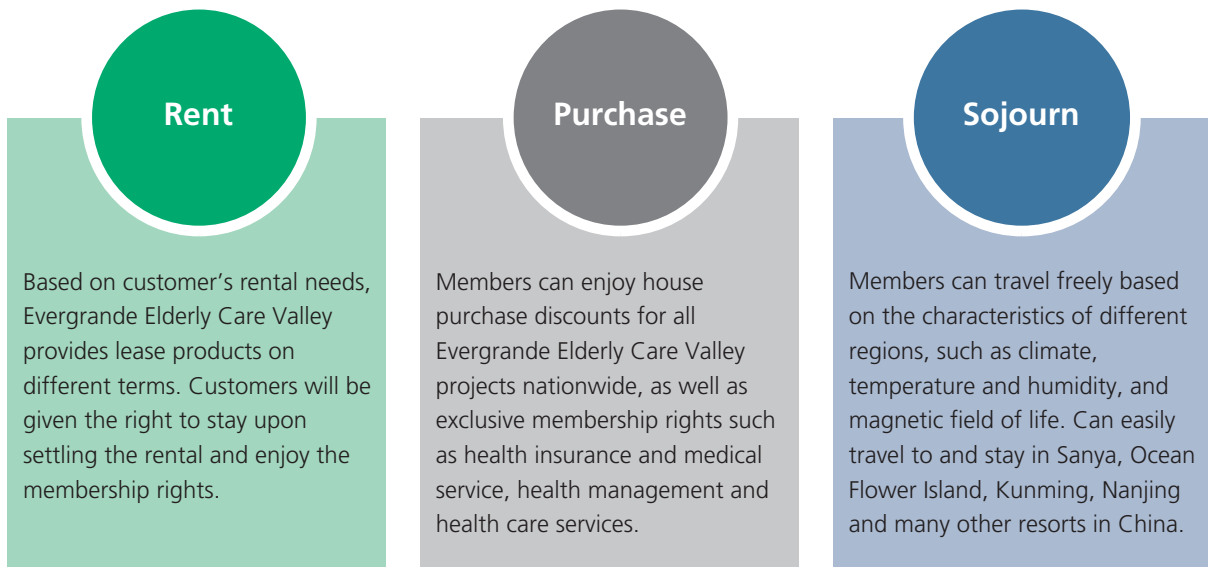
Rent

Based on customer's rental needs, Evergrande Elderly Care Valley provides lease products on different terms. Customers will be given the right to stay upon settling the rental and enjoy the membership rights.

Purchase

Members can enjoy house purchase discounts for all Evergrande Elderly Care Valley projects nationwide, as well as exclusive membership rights such as health insurance and medical service, health management and health care services.

Sojourn

Members can travel freely based on the characteristics of different regions, such as climate, temperature and humidity, and magnetic field of life. Can easily travel to and stay in Sanya, Ocean Flower Island, Kunming, Nanjing and many other resorts in China.